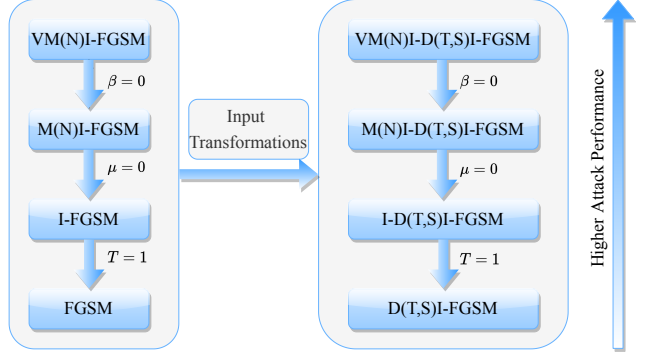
VM(N)I-FGSM

$\beta = 0$

M(N)I-FGSM

$\mu = 0$

I-FGSM

$T = 1$

FGSM

Input Transformations

VM(N)I-D(T,S)I-FGSM

$\beta = 0$

M(N)I-D(T,S)I-FGSM

$\mu = 0$

I-D(T,S)I-FGSM

$T = 1$

D(T,S)I-FGSM

Higher Attack Performance